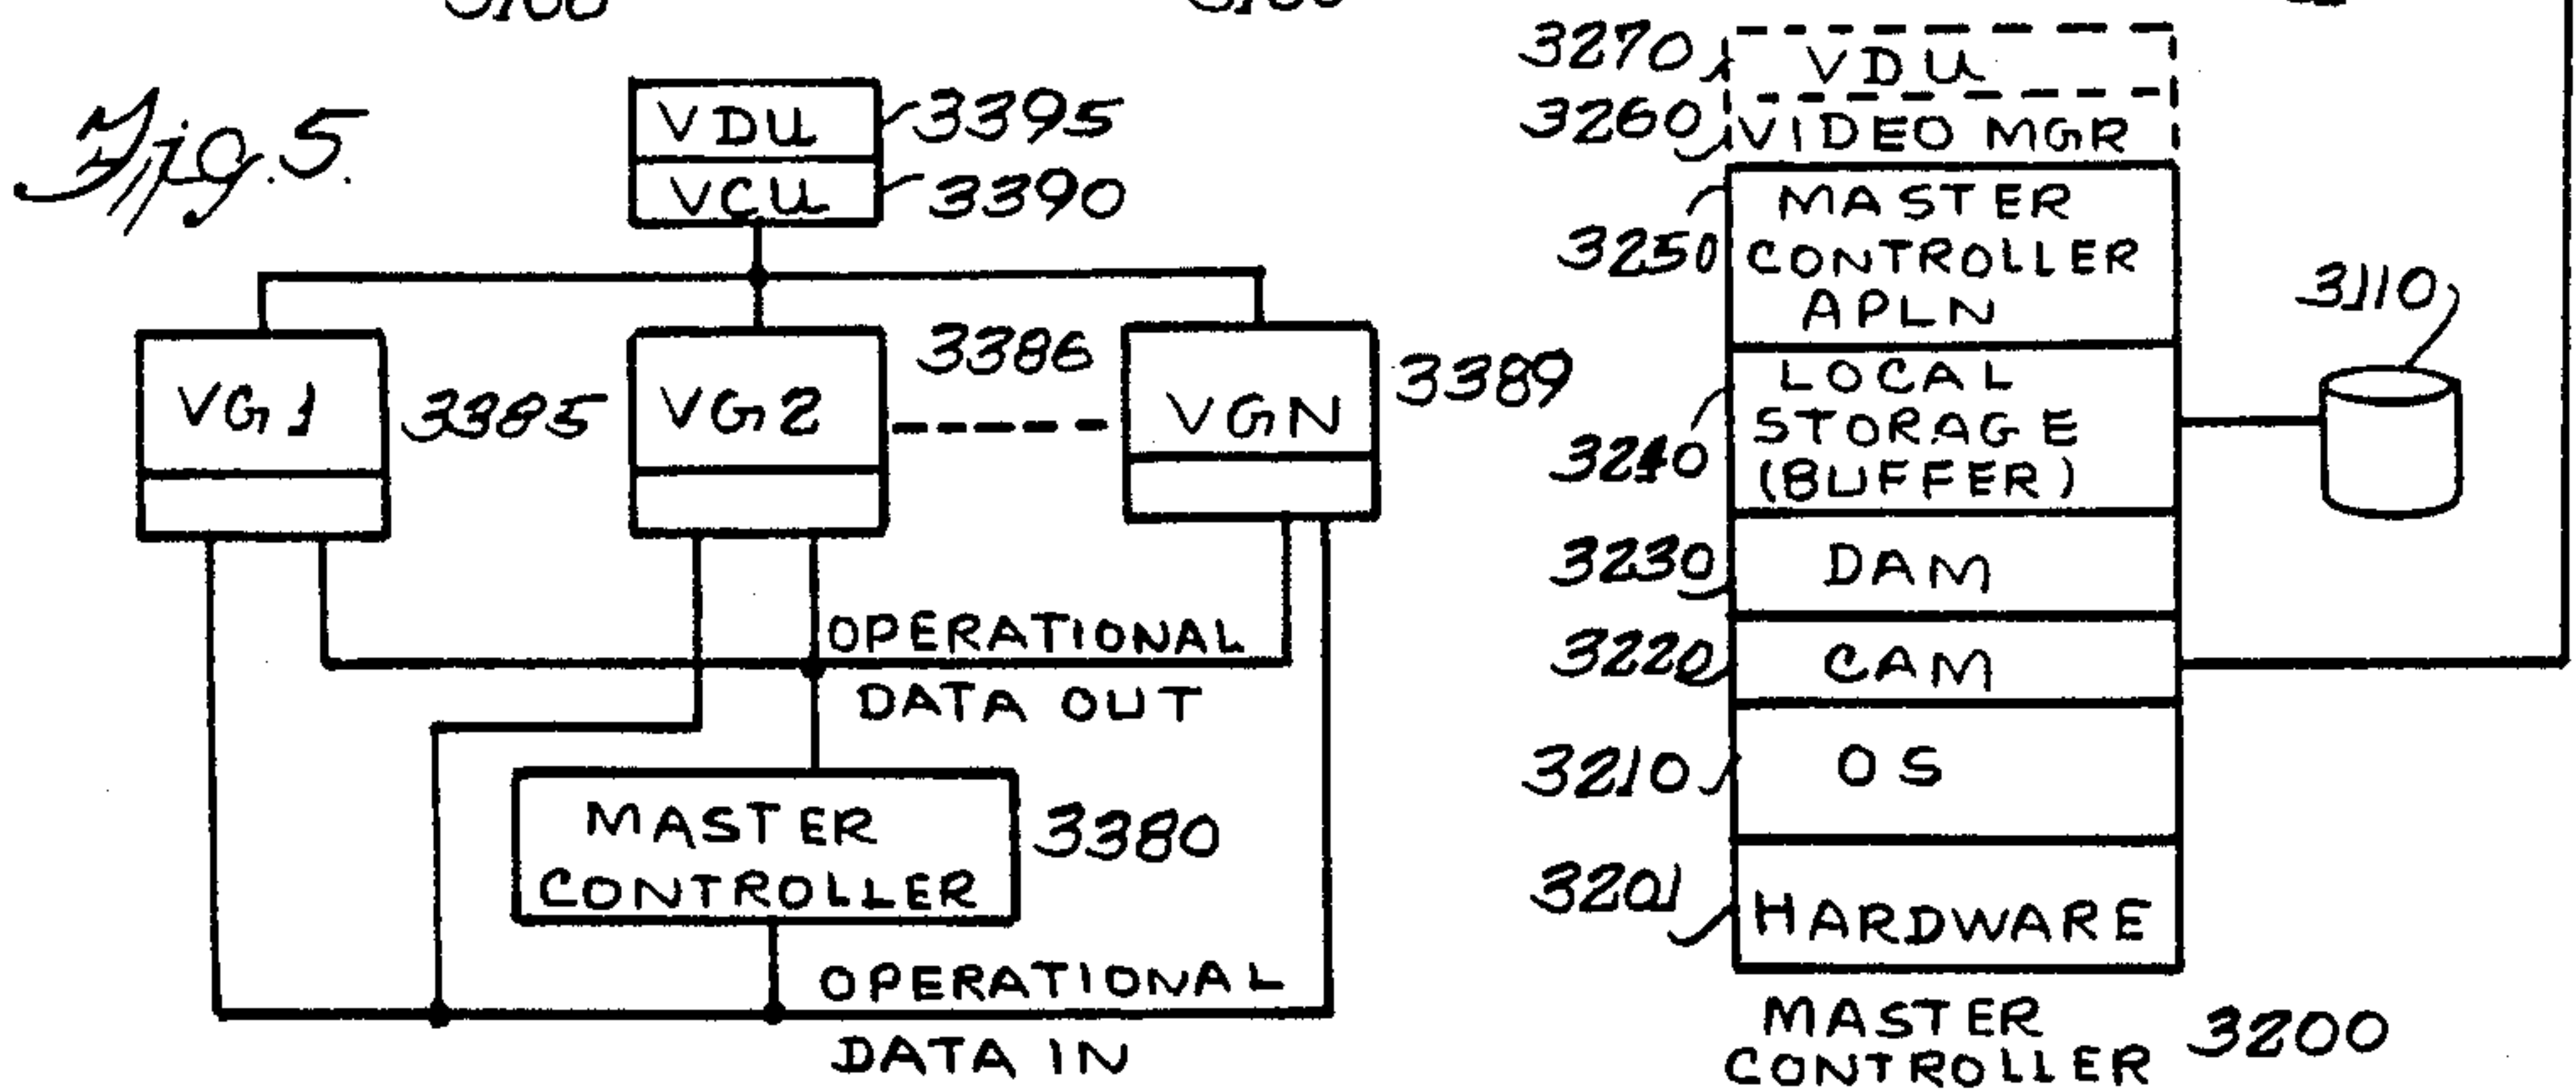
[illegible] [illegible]

Fig.5.

VDU 3395
VCU 3390

VG1 3385 VG2 3386 VGN 3389

OPERATIONAL DATA OUT

MASTER CONTROLLER 3380

OPERATIONAL DATA IN

3270 VDU
3260 VIDEO MGR
3250 MASTER CONTROLLER APLN
3240 LOCAL STORAGE (BUFFER)
3230 DAM
3220 CAM
3210 OS
3201 HARDWARE

3110

MASTER CONTROLLER 3200